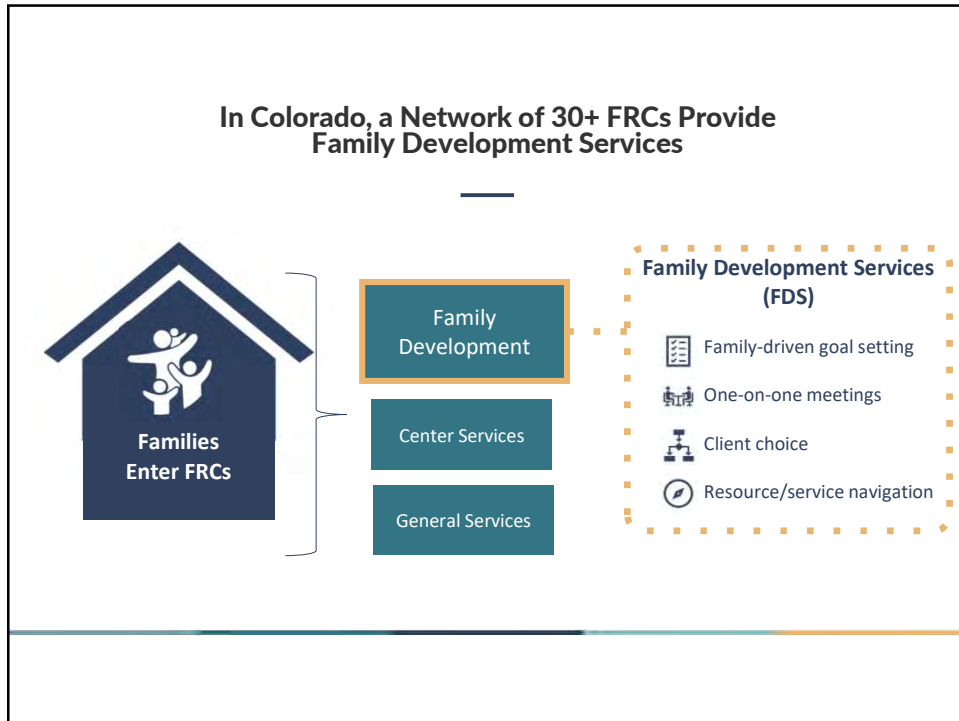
In Colorado, a Network of 30+ FRCs Provide Family Development Services

Families Enter FRCs

Family Development

Center Services

General Services

Family Development Services (FDS)

Family-driven goal setting

One-on-one meetings

Client choice

Resource/service navigation